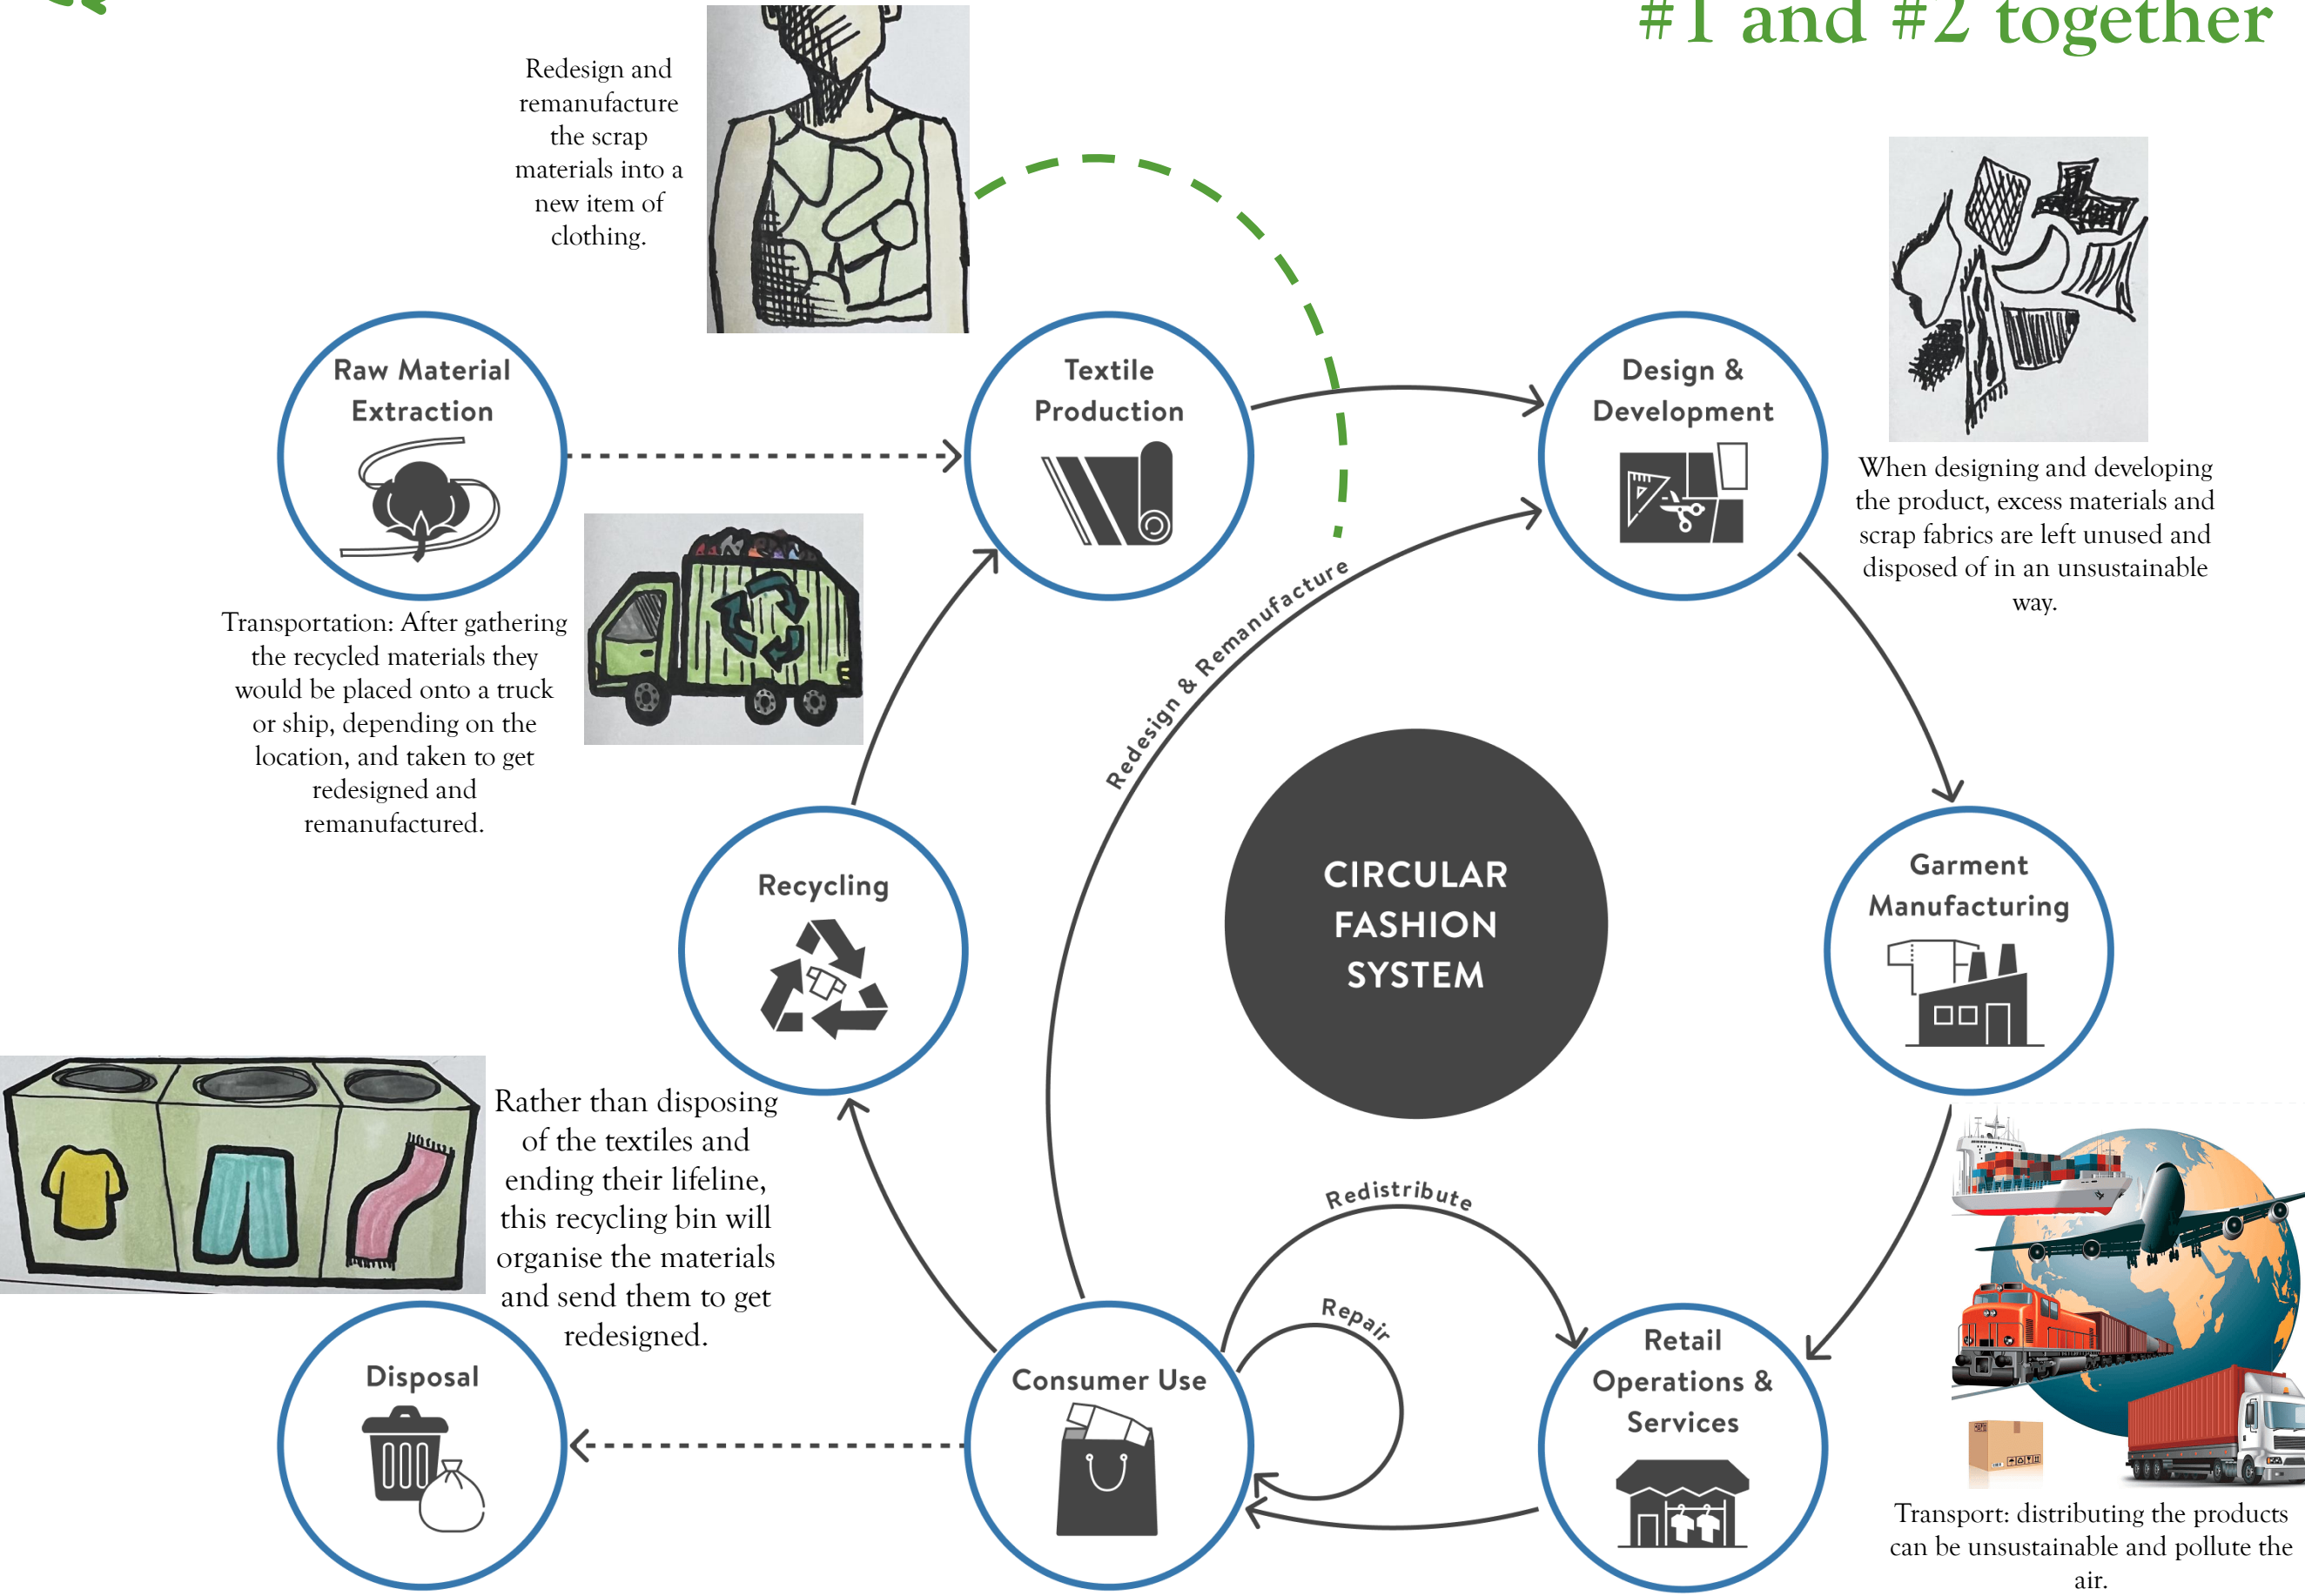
#1 and #2 together

Redesign and remanufacture the scrap materials into a new item of clothing.

Raw Material Extraction

Textile Production

Design & Development

When designing and developing the product, excess materials and scrap fabrics are left unused and disposed of in an unsustainable way.

Transportation: After gathering the recycled materials they would be placed onto a truck or ship, depending on the location, and taken to get redesigned and remanufactured.

Redesign & Remanufacture

CIRCULAR FASHION SYSTEM

Recycling

Garment Manufacturing

Rather than disposing of the textiles and ending their lifeline, this recycling bin will organise the materials and send them to get redesigned.

Redistribute

Repair

Disposal

Consumer Use

Retail Operations & Services

Transport: distributing the products can be unsustainable and pollute the air.